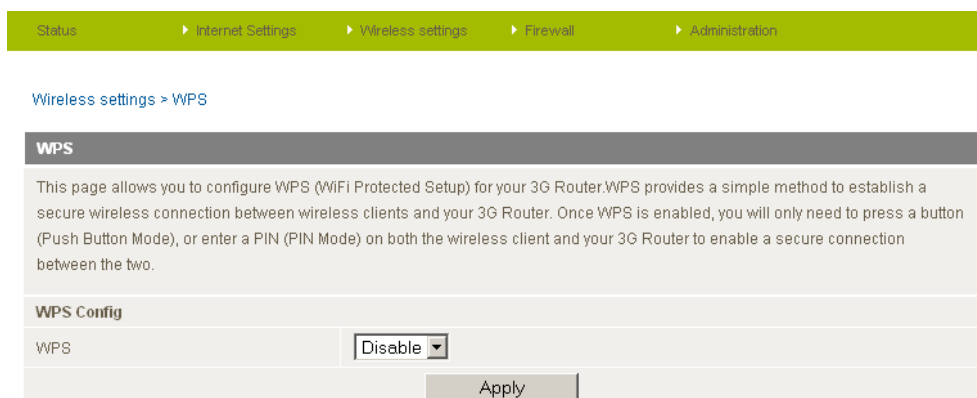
Status ▸ Internet Settings ▸ Wireless settings ▸ Firewall ▸ Administration

Wireless settings > WPS

WPS

This page allows you to configure WPS (WiFi Protected Setup) for your 3G Router.WPS provides a simple method to establish a secure wireless connection between wireless clients and your 3G Router. Once WPS is enabled, you will only need to press a button (Push Button Mode), or enter a PIN (PIN Mode) on both the wireless client and your 3G Router to enable a secure connection between the two.

WPS Config

WPS Disable

Apply